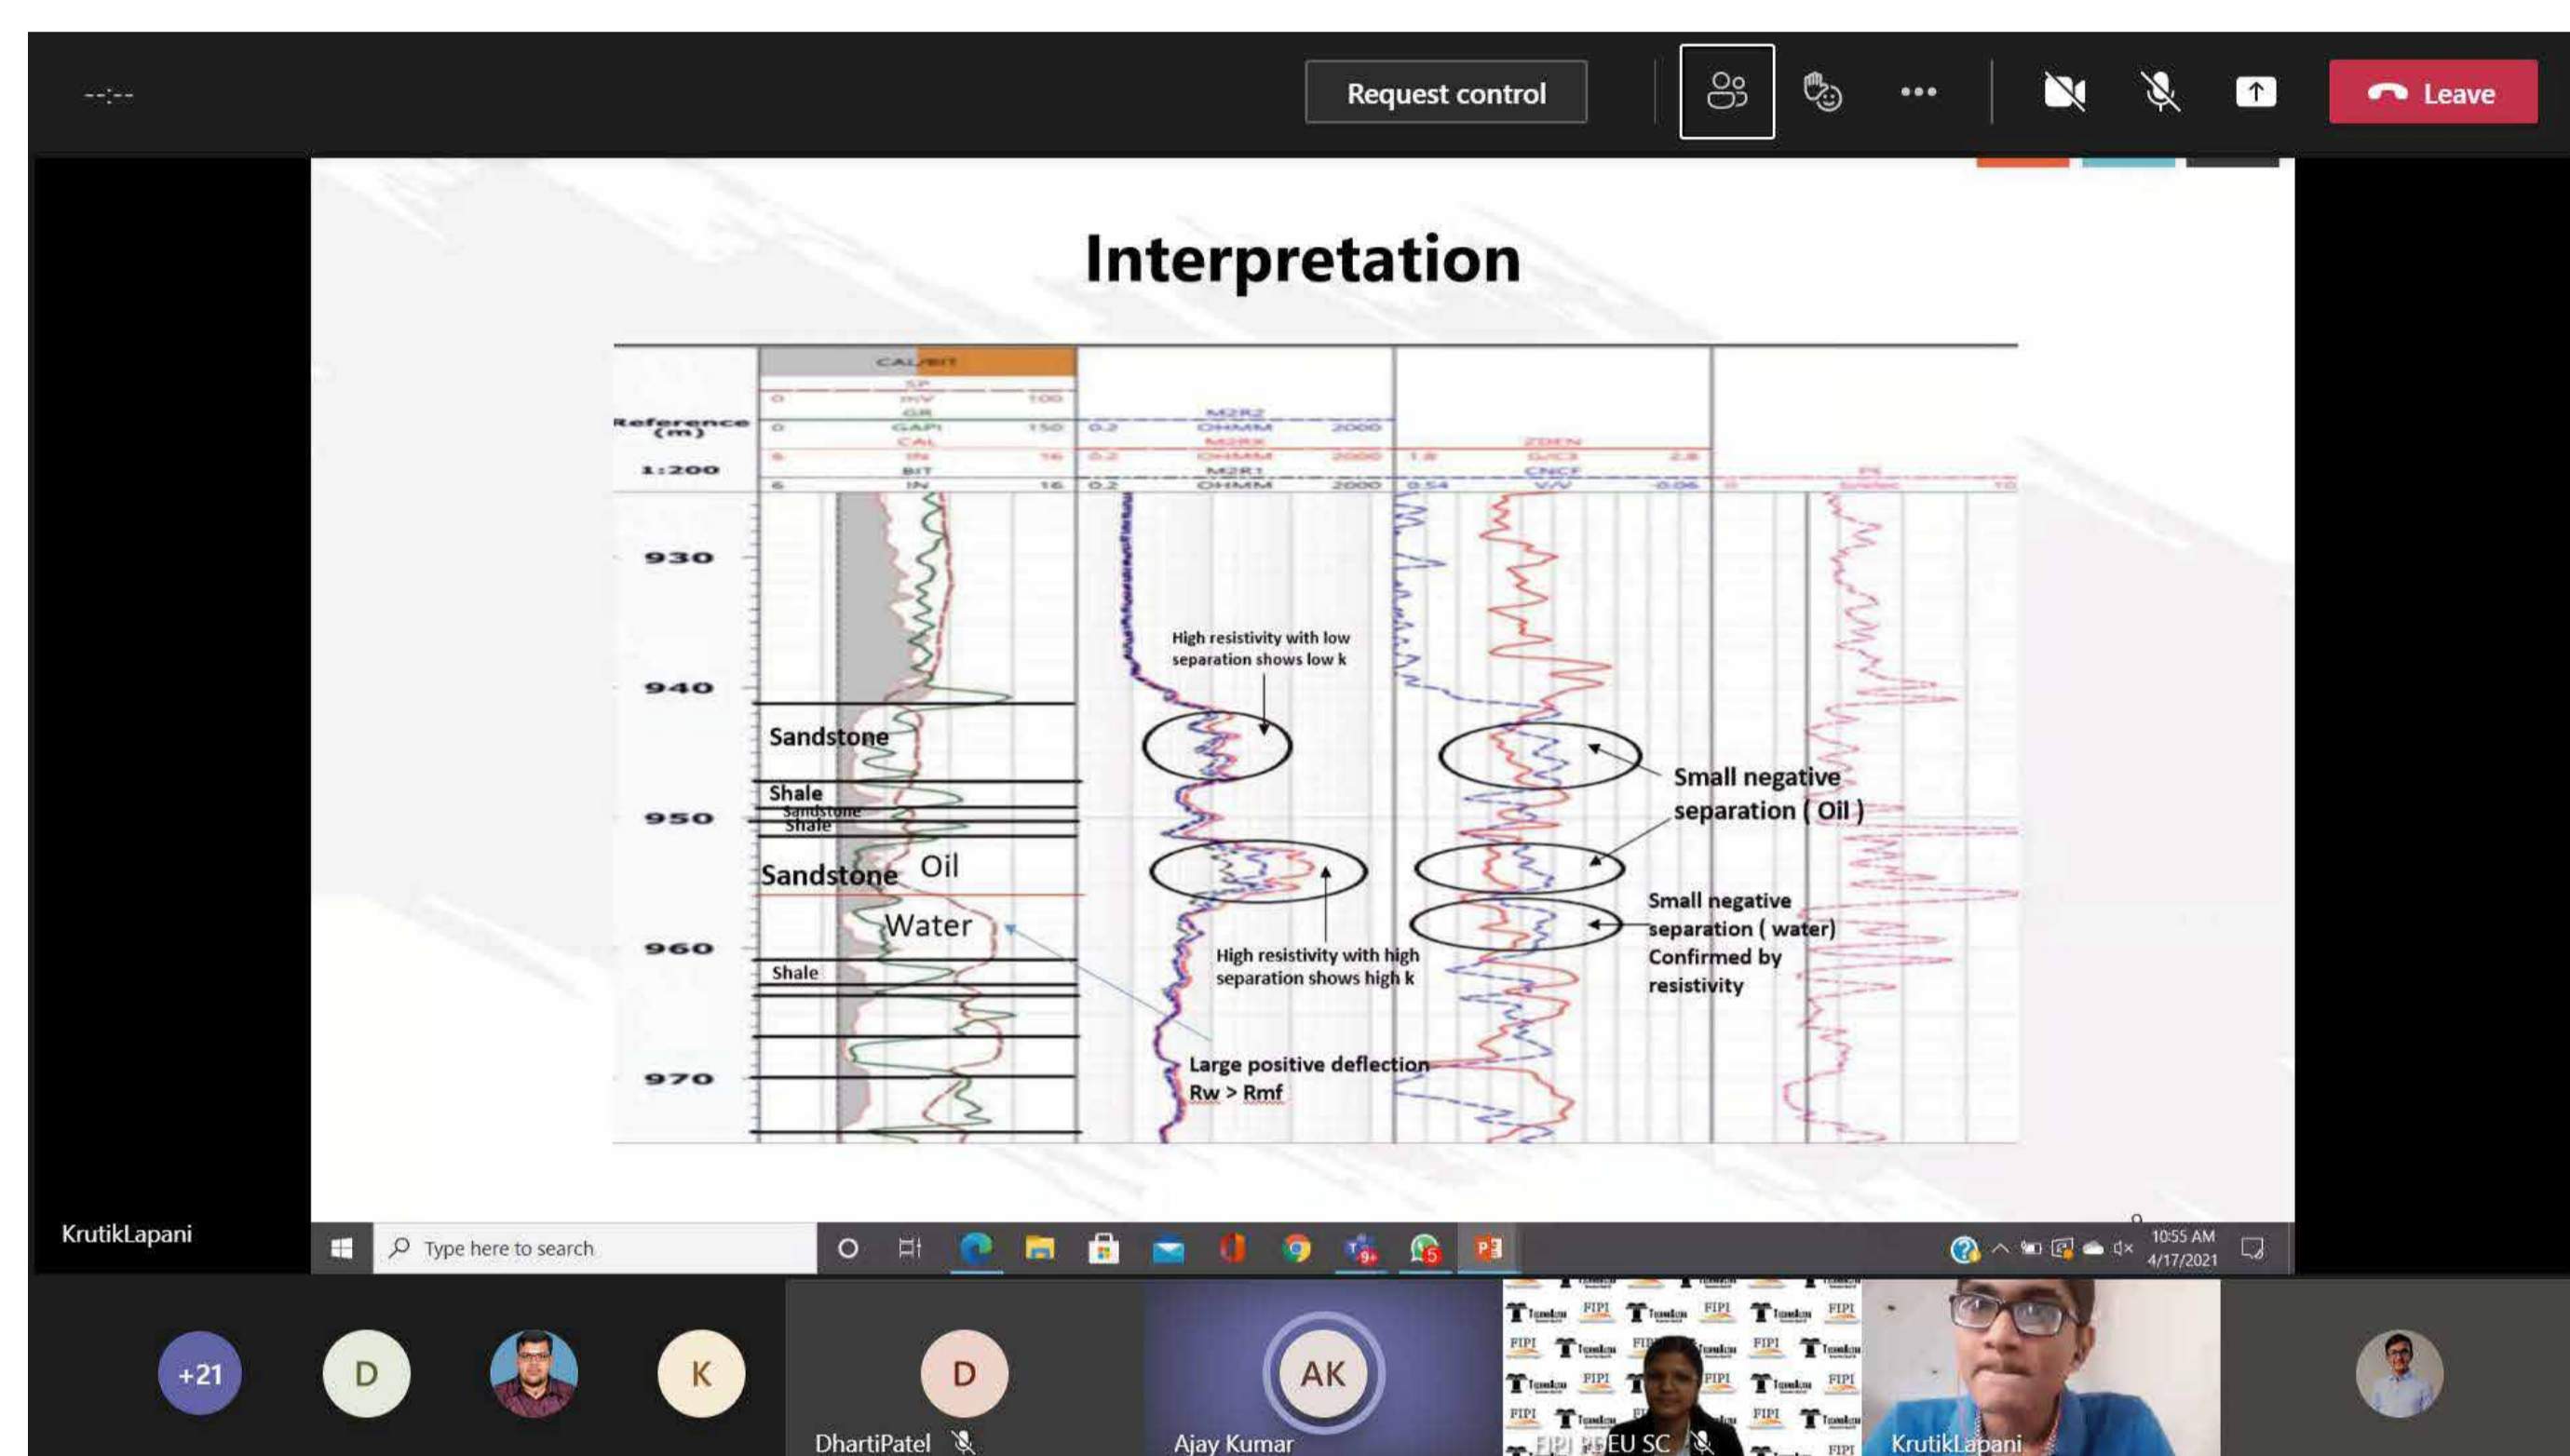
--:--

Request control

Leave

Interpretation

CAL/BIT

SP

0 mV 100

GR

Reference (m)

0 GAPI 150

CAL

1:200

6 IN 16

BIT

6 IN 16

M2R2

0.2 OHMM 2000

M2RX

0.2 OHMM 2000

M2R1

0.2 OHMM 2000

ZDEN

1.8 G/C3 2.8

CNCF

0.54 V/V -0.06

PE

930

940

950

960

970

Sandstone

Shale

Sandstone

Shale

Sandstone

Oil

Water

Shale

High resistivity with low separation shows low k

High resistivity with high separation shows high k

Large positive deflection Rw > Rmf

Small negative separation ( Oil )

Small negative separation ( water) Confirmed by resistivity

KrutikLapani

Type here to search

10:55 AM 4/17/2021

+21

D

K

D

DhartiPatel

AK

Ajay Kumar

FIPI PDEU SC

KrutikLapani